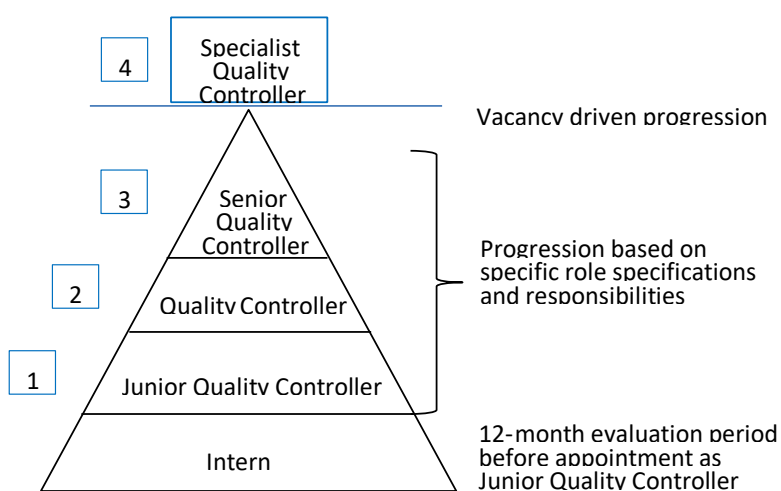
4

Specialist Quality Controller

Vacancy driven progression

3

Senior Quality Controller

2

Quality Controller

1

Junior Quality Controller

Intern

Progression based on specific role specifications and responsibilities

12-month evaluation period before appointment as Junior Quality Controller